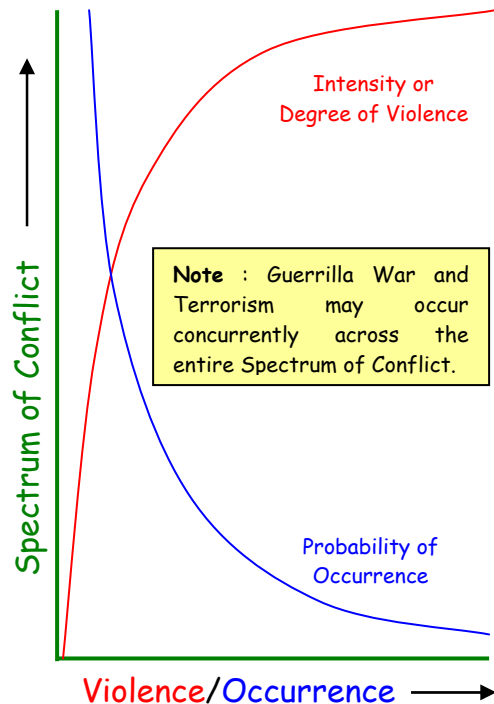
Intensity or Degree of Violence

Note : Guerrilla War and Terrorism may occur concurrently across the entire Spectrum of Conflict.

Probability of Occurrence

Spectrum of Conflict

Violence/Occurrence